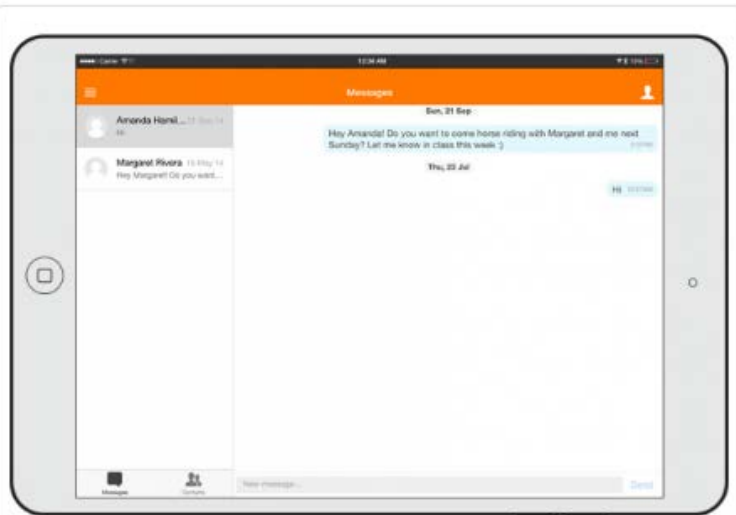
Carrier

12:34 AM

Messages

Amanda Harel... 22 Sep 14
Hi

Margaret Rivera 15 May 14
Hey Margaret! Do you want...

Sun, 21 Sep

Hey Amanda! Do you want to come horse riding with Margaret and me next Sunday? Let me know in class this week :)

Thu, 22 Jul

Hi

Messages

Contacts

New message...

Send